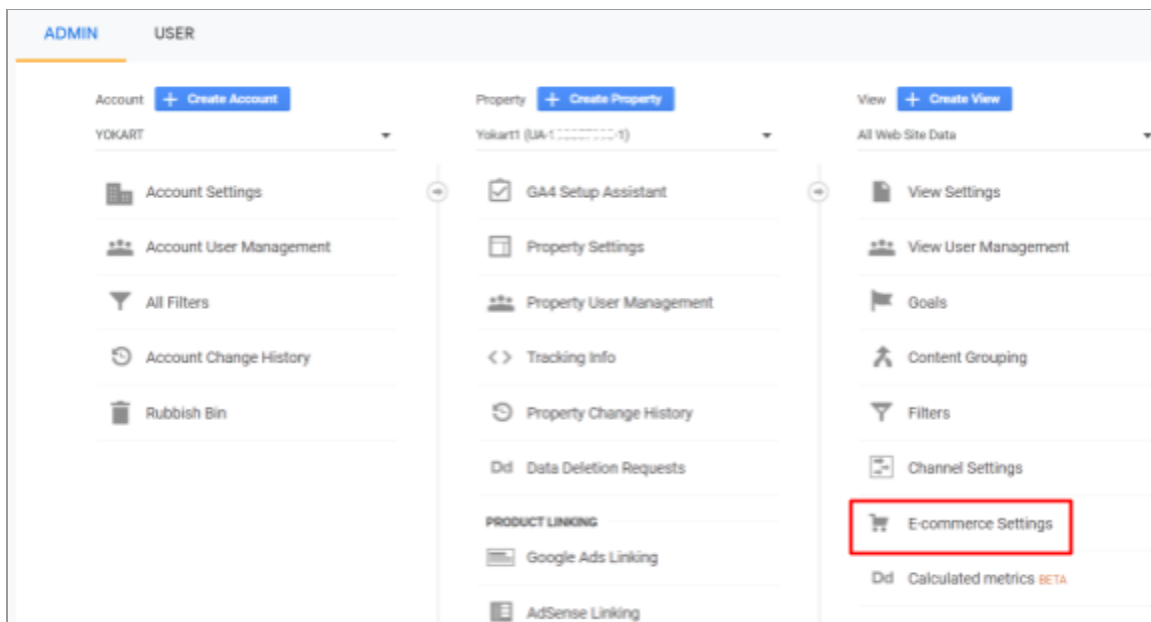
ADMIN USER

Account + Create Account
YOKART

Account Settings
Account User Management
All Filters
Account Change History
Rubbish Bin

Property + Create Property
Yokart1 (UA-1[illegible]-1)

GA4 Setup Assistant
Property Settings
Property User Management
<> Tracking Info
Property Change History
Dd Data Deletion Requests

PRODUCT LINKING
Google Ads Linking
AdSense Linking

View + Create View
All Web Site Data

View Settings
View User Management
Goals
Content Grouping
Filters
Channel Settings
E-commerce Settings
Dd Calculated metrics BETA